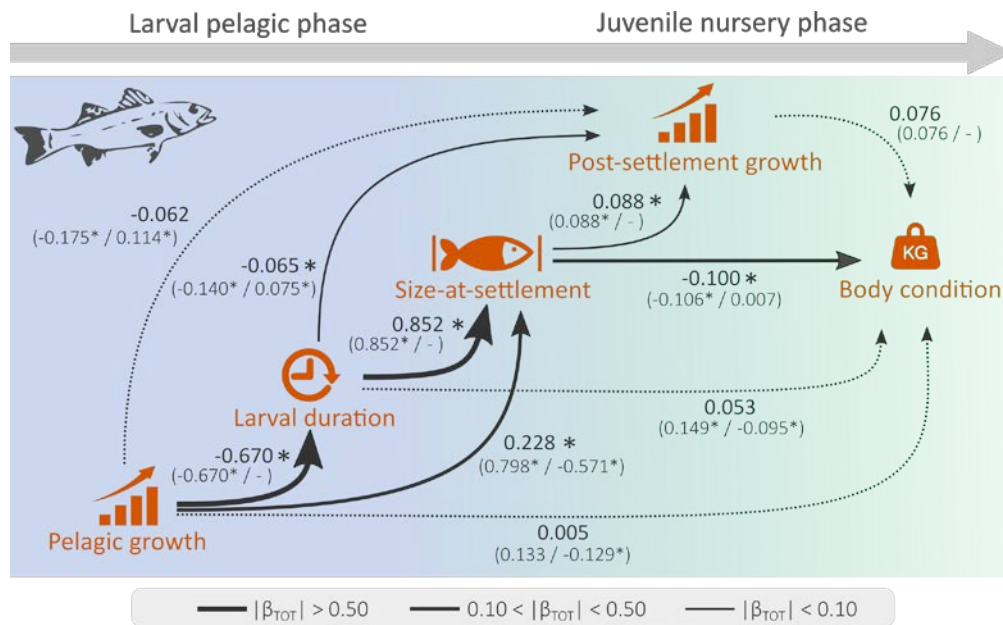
Larval pelagic phase

Juvenile nursery phase

0.076
(0.076 / -)

Post-settlement growth

-0.062
(-0.175* / 0.114*)

0.088 *
(0.088* / -)

-0.065 *
(-0.140* / 0.075*)

Size-at-settlement

-0.100 *
(-0.106* / 0.007)

KG

Body condition

0.852 *
(0.852* / -)

Larval duration

0.053
(0.149* / -0.095*)

-0.670 *
(-0.670* / -)

0.228 *
(0.798* / -0.571*)

Pelagic growth

0.005
(0.133 / -0.129*)

$|\beta_{TOT}| > 0.50$   $0.10 < |\beta_{TOT}| < 0.50$   $|\beta_{TOT}| < 0.10$